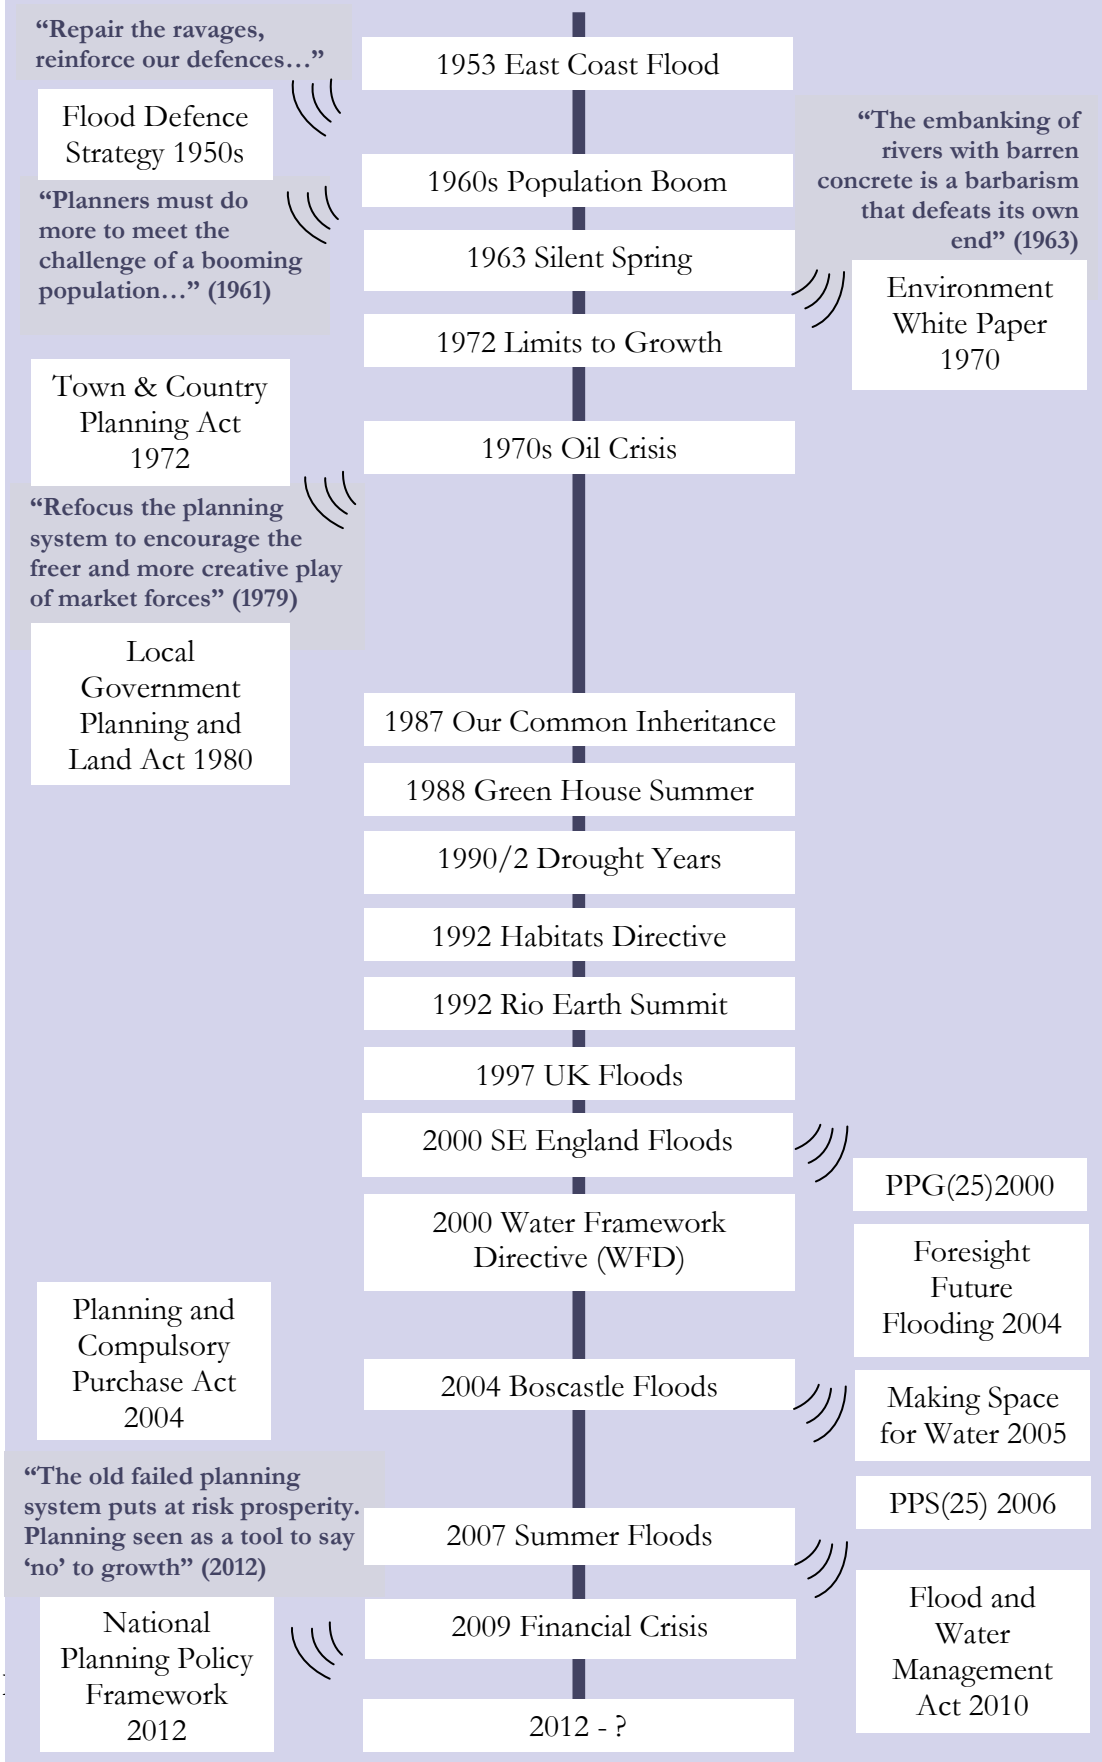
"Repair the ravages, reinforce our defences…"

1953 East Coast Flood

Flood Defence Strategy 1950s

"The embanking of rivers with barren concrete is a barbarism that defeats its own end" (1963)

1960s Population Boom

"Planners must do more to meet the challenge of a booming population…" (1961)

1963 Silent Spring

Environment White Paper 1970

1972 Limits to Growth

Town & Country Planning Act 1972

1970s Oil Crisis

"Refocus the planning system to encourage the freer and more creative play of market forces" (1979)

Local Government Planning and Land Act 1980

1987 Our Common Inheritance

1988 Green House Summer

1990/2 Drought Years

1992 Habitats Directive

1992 Rio Earth Summit

1997 UK Floods

2000 SE England Floods

PPG(25)2000

2000 Water Framework Directive (WFD)

Foresight Future Flooding 2004

Planning and Compulsory Purchase Act 2004

2004 Boscastle Floods

Making Space for Water 2005

"The old failed planning system puts at risk prosperity. Planning seen as a tool to say 'no' to growth" (2012)

PPS(25) 2006

2007 Summer Floods

National Planning Policy Framework 2012

2009 Financial Crisis

Flood and Water Management Act 2010

2012 - ?